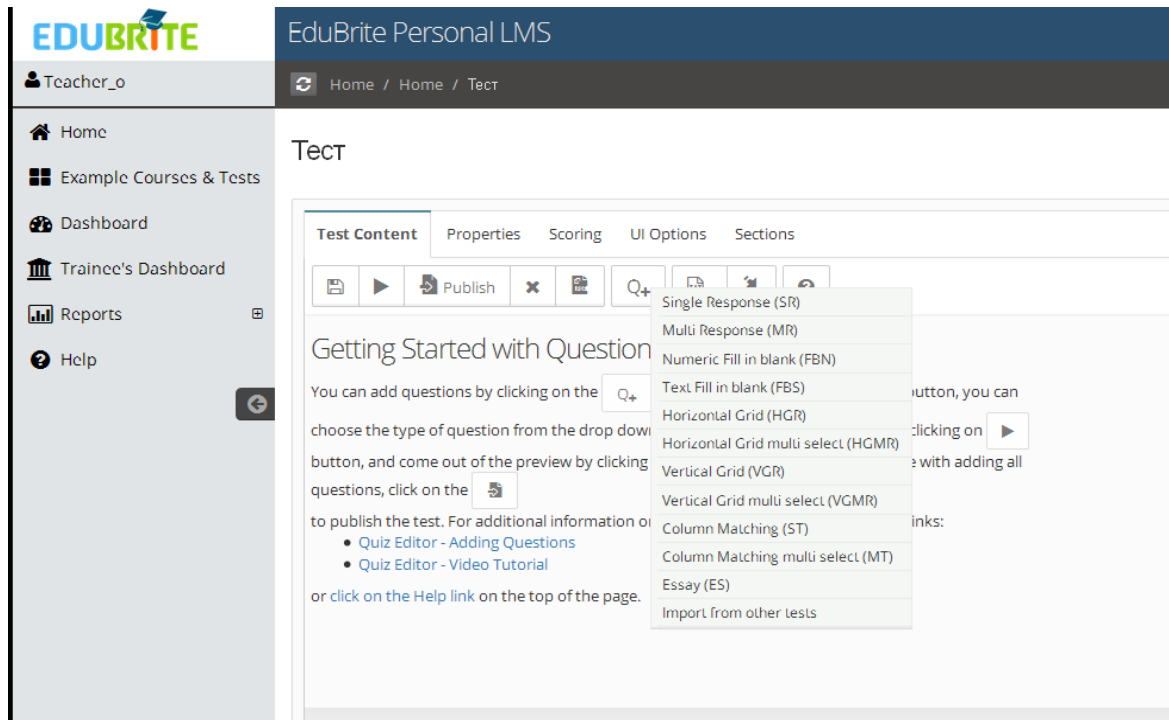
EDUBRITE

EduBrite Personal LMS

Teacher_o

Home / Home / Тест

Home

Example Courses & Tests

Dashboard

Trainee's Dashboard

Reports ⊞

Help

Тест

Test Content | Properties | Scoring | UI Options | Sections

Publish

Single Response (SR)
Multi Response (MR)
Numeric Fill in blank (FBN)
Text Fill in blank (FBS)
Horizontal Grid (HGR)
Horizontal Grid multi select (HGMR)
Vertical Grid (VGR)
Vertical Grid multi select (VGMR)
Column Matching (ST)
Column Matching multi select (MT)
Essay (ES)
Import from other tests

Getting Started with Question

You can add questions by clicking on the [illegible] button, you can choose the type of question from the drop dow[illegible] clicking on button, and come out of the preview by clicking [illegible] e with adding all questions, click on the

to publish the test. For additional information o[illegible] links:

- Quiz Editor - Adding Questions
- Quiz Editor - Video Tutorial

or click on the Help link on the top of the page.